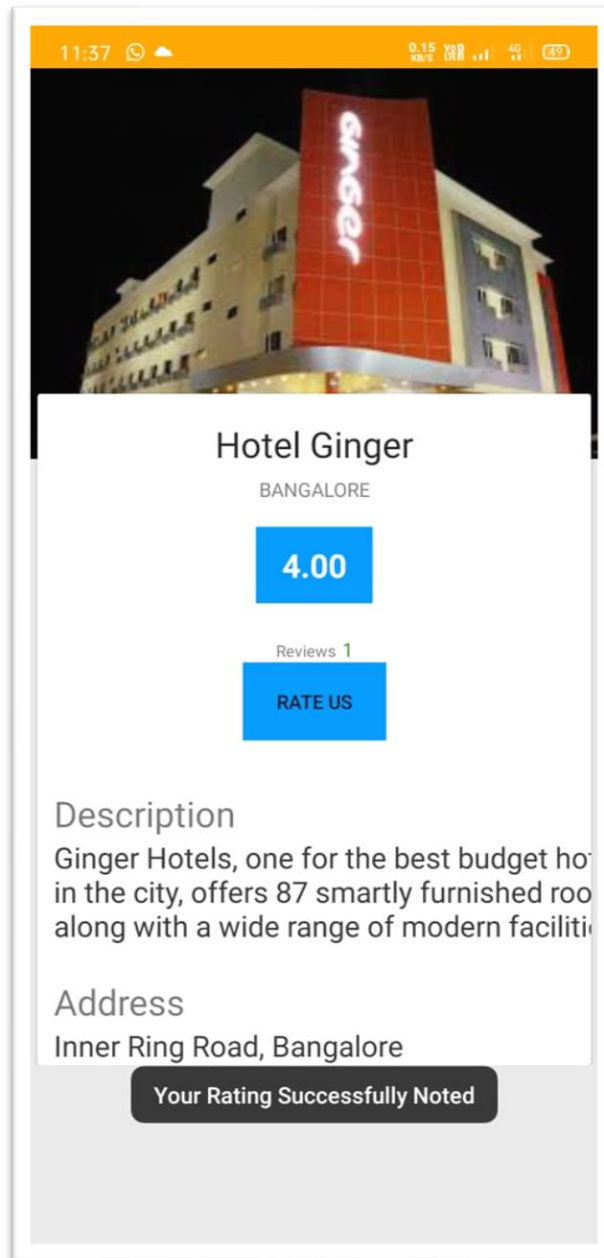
11:37

0.15 KB/S 4G 49

ginger

Hotel Ginger

BANGALORE

4.00

Reviews 1

RATE US

Description

Ginger Hotels, one for the best budget ho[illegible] in the city, offers 87 smartly furnished roo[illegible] along with a wide range of modern faciliti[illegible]

Address

Inner Ring Road, Bangalore

Your Rating Successfully Noted